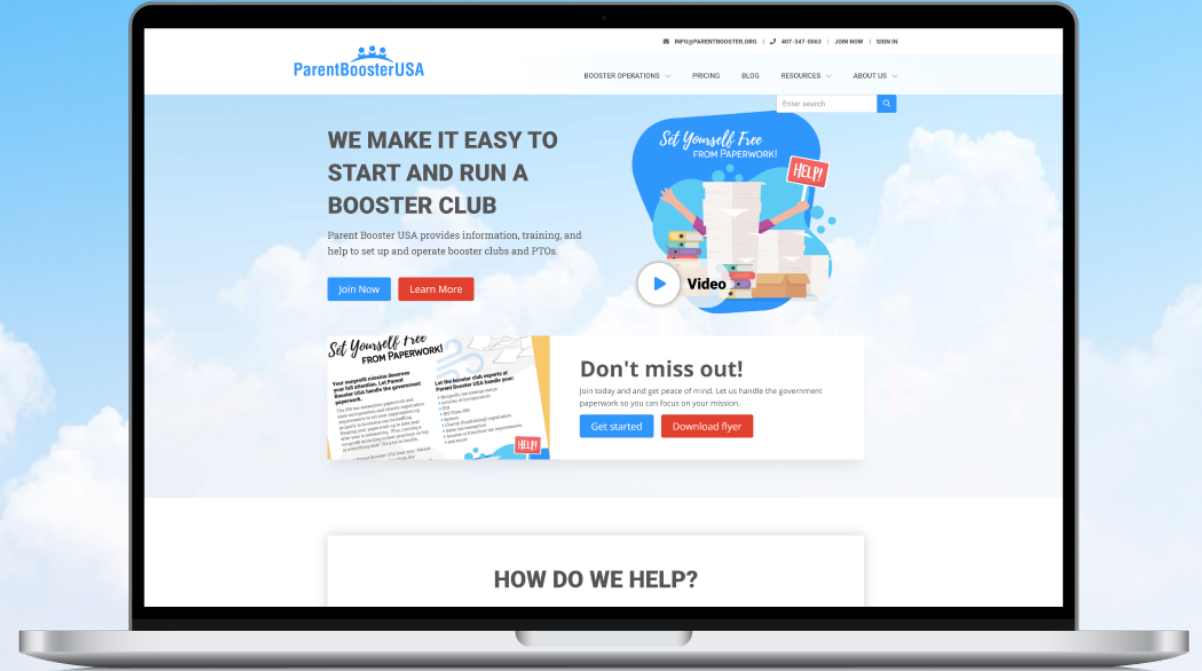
INFO@PARENTBOOSTER.ORG | 407-347-0063 | JOIN NOW | SIGN IN

ParentBoosterUSA

BOOSTER OPERATIONS PRICING BLOG RESOURCES ABOUT US

Enter search

WE MAKE IT EASY TO START AND RUN A BOOSTER CLUB

Parent Booster USA provides information, training, and help to set up and operate booster clubs and PTOs.

Join Now Learn More

Set Yourself Free FROM PAPERWORK!

HELP!

Video

Set Yourself Free FROM PAPERWORK!

Your nonprofit mission deserves your full attention. Let Parent Booster USA handle the government paperwork.

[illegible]

Let the booster club experts at Parent Booster USA handle your:

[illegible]

HELP!

Don't miss out!

Join today and and get peace of mind. Let us handle the government paperwork so you can focus on your mission.

Get started Download flyer

HOW DO WE HELP?